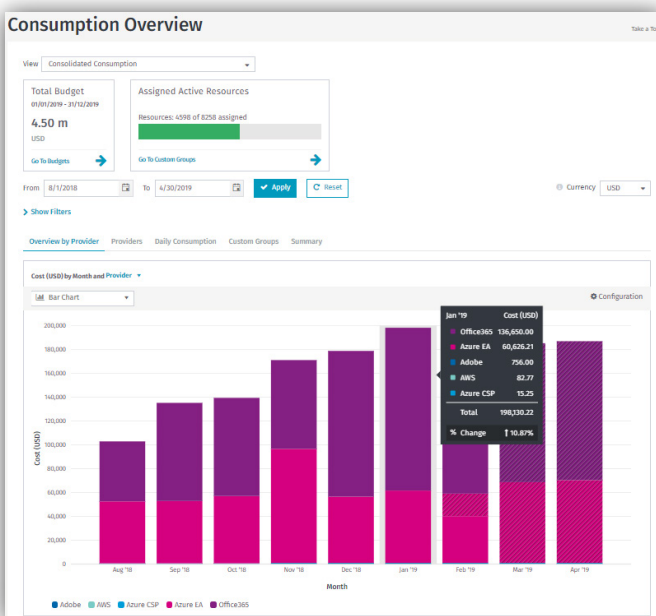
Consumption Overview

Take a To

View Consolidated Consumption

Total Budget
01/01/2019 - 31/12/2019
4.50 m
USD
Go To Budgets

Assigned Active Resources
Resources: 4598 of 8258 assigned
Go To Custom Groups

From 8/1/2018 To 4/30/2019 Apply Reset

Currency USD

Show Filters

Overview by Provider Providers Daily Consumption Custom Groups Summary

Cost (USD) by Month and Provider

Bar Chart

Configuration

| Jan '19 | Cost (USD) |
|---|---|
| Office365 | 136,650.00 |
| Azure EA | 60,626.21 |
| Adobe | 756.00 |
| AWS | 82.77 |
| Azure CSP | 15.25 |
| Total | 198,130.22 |
| % Change | 10.87% |

200,000
180,000
160,000
140,000
120,000
100,000
80,000
60,000
40,000
20,000
0

Cost (USD)

Aug '18 Sep '18 Oct '18 Nov '18 Dec '18 Jan '19 Feb '19 Mar '19 Apr '19

Month

Adobe AWS Azure CSP Azure EA Office365